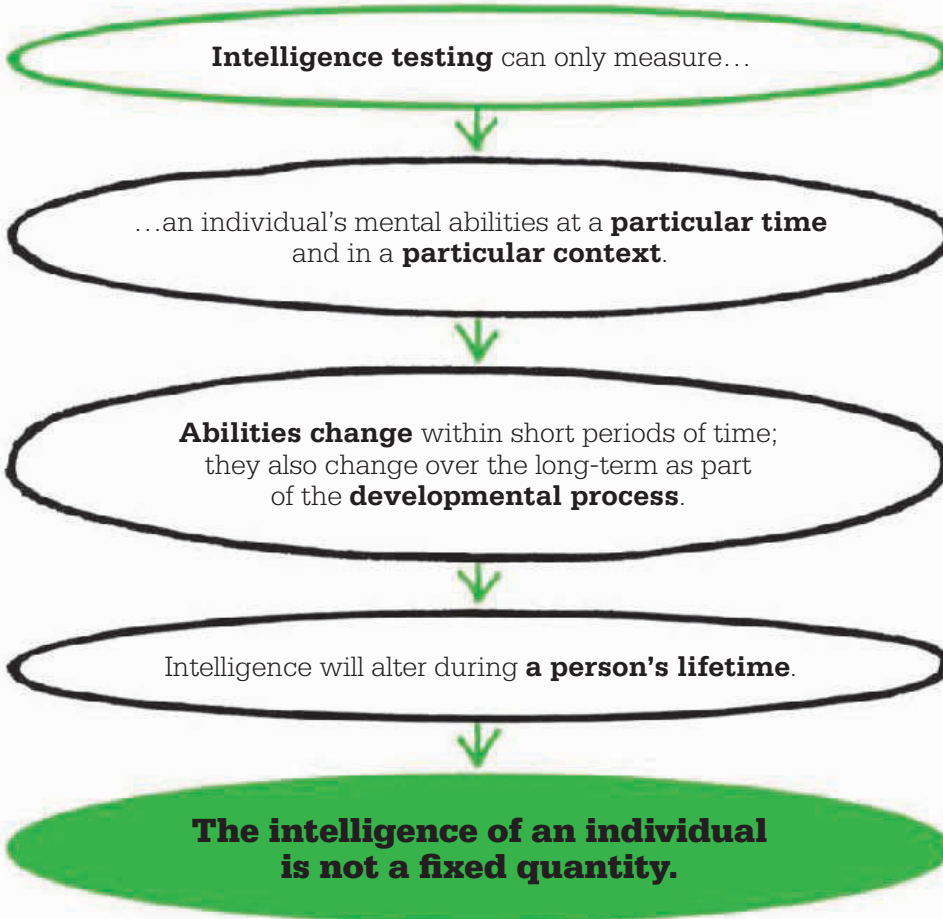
Intelligence testing can only measure…

…an individual's mental abilities at a particular time and in a particular context.

Abilities change within short periods of time; they also change over the long-term as part of the developmental process.

Intelligence will alter during a person's lifetime.

The intelligence of an individual is not a fixed quantity.